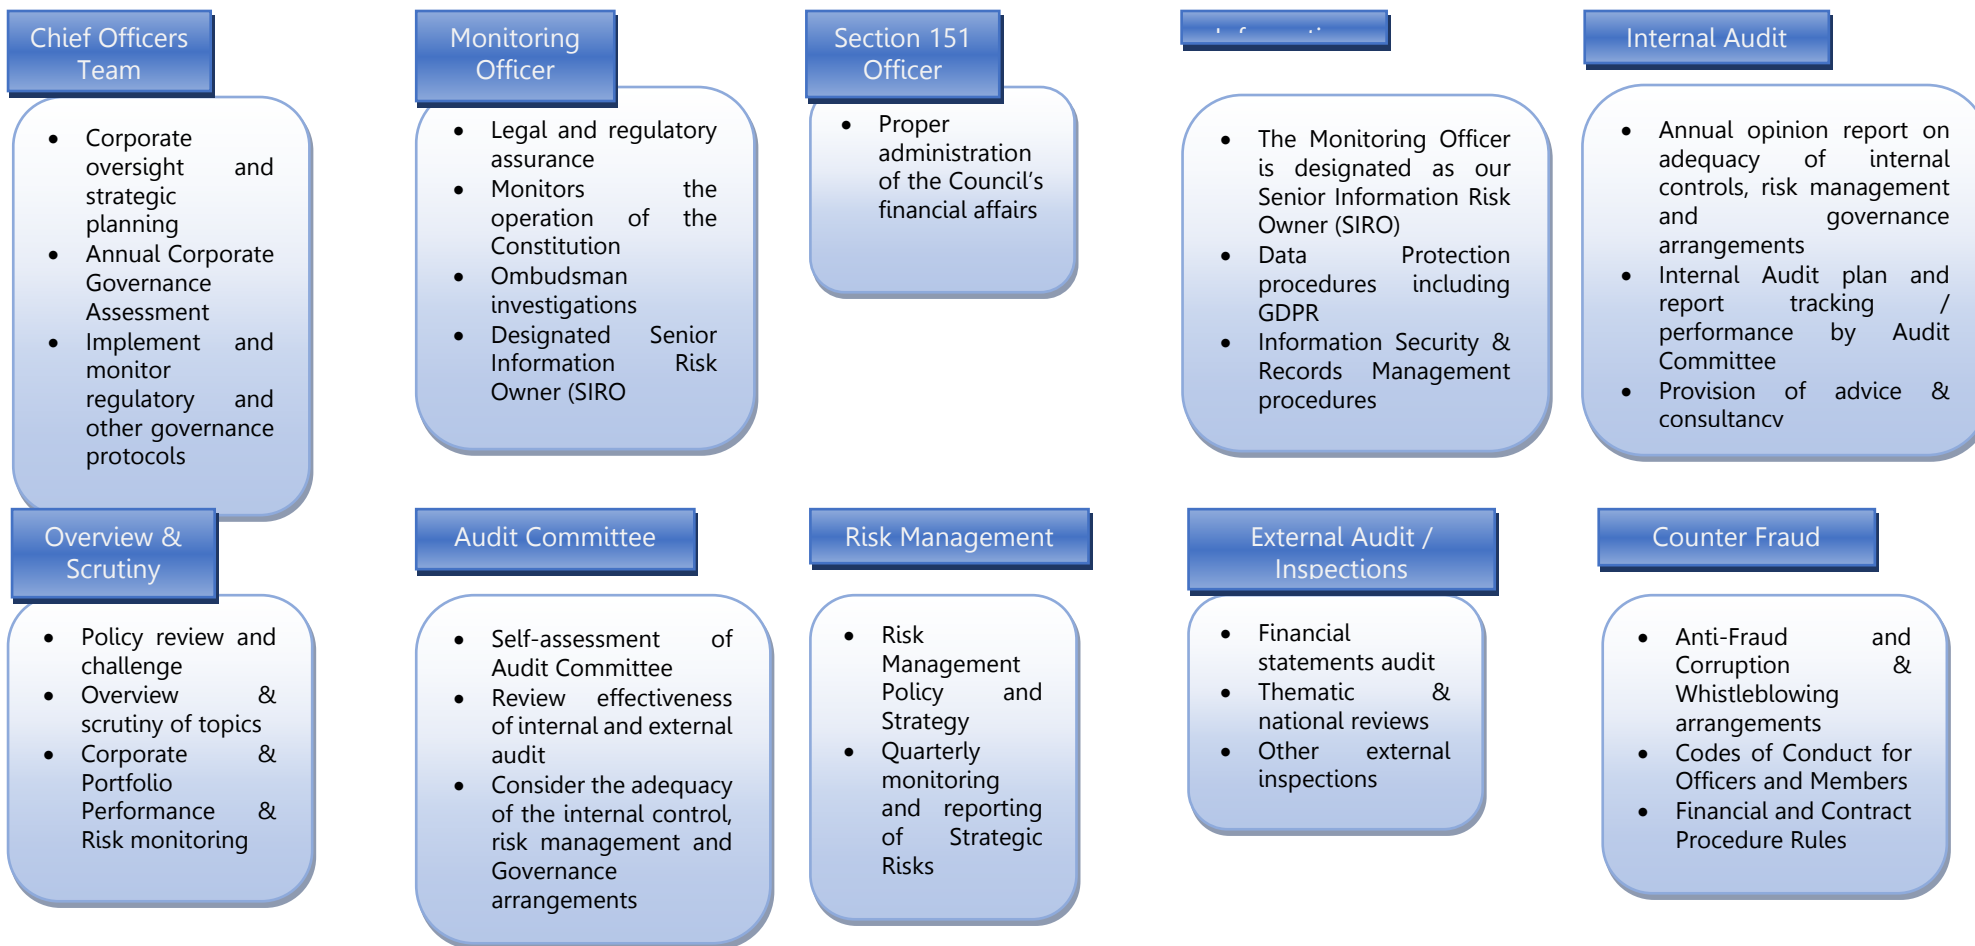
Chief Officers Team

- Corporate oversight and strategic planning
- Annual Corporate Governance Assessment
- Implement and monitor regulatory and other governance protocols

Monitoring Officer

- Legal and regulatory assurance
- Monitors the operation of the Constitution
- Ombudsman investigations
- Designated Senior Information Risk Owner (SIRO

Section 151 Officer

- Proper administration of the Council's financial affairs

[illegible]

- The Monitoring Officer is designated as our Senior Information Risk Owner (SIRO)
- Data Protection procedures including GDPR
- Information Security & Records Management procedures

Internal Audit

- Annual opinion report on adequacy of internal controls, risk management and governance arrangements
- Internal Audit plan and report tracking / performance by Audit Committee
- Provision of advice & consultancy

Overview & Scrutiny

- Policy review and challenge
- Overview & scrutiny of topics
- Corporate & Portfolio Performance & Risk monitoring

Audit Committee

- Self-assessment of Audit Committee
- Review effectiveness of internal and external audit
- Consider the adequacy of the internal control, risk management and Governance arrangements

Risk Management

- Risk Management Policy and Strategy
- Quarterly monitoring and reporting of Strategic Risks

External Audit / Inspections

- Financial statements audit
- Thematic & national reviews
- Other external inspections

Counter Fraud

- Anti-Fraud and Corruption & Whistleblowing arrangements
- Codes of Conduct for Officers and Members
- Financial and Contract Procedure Rules